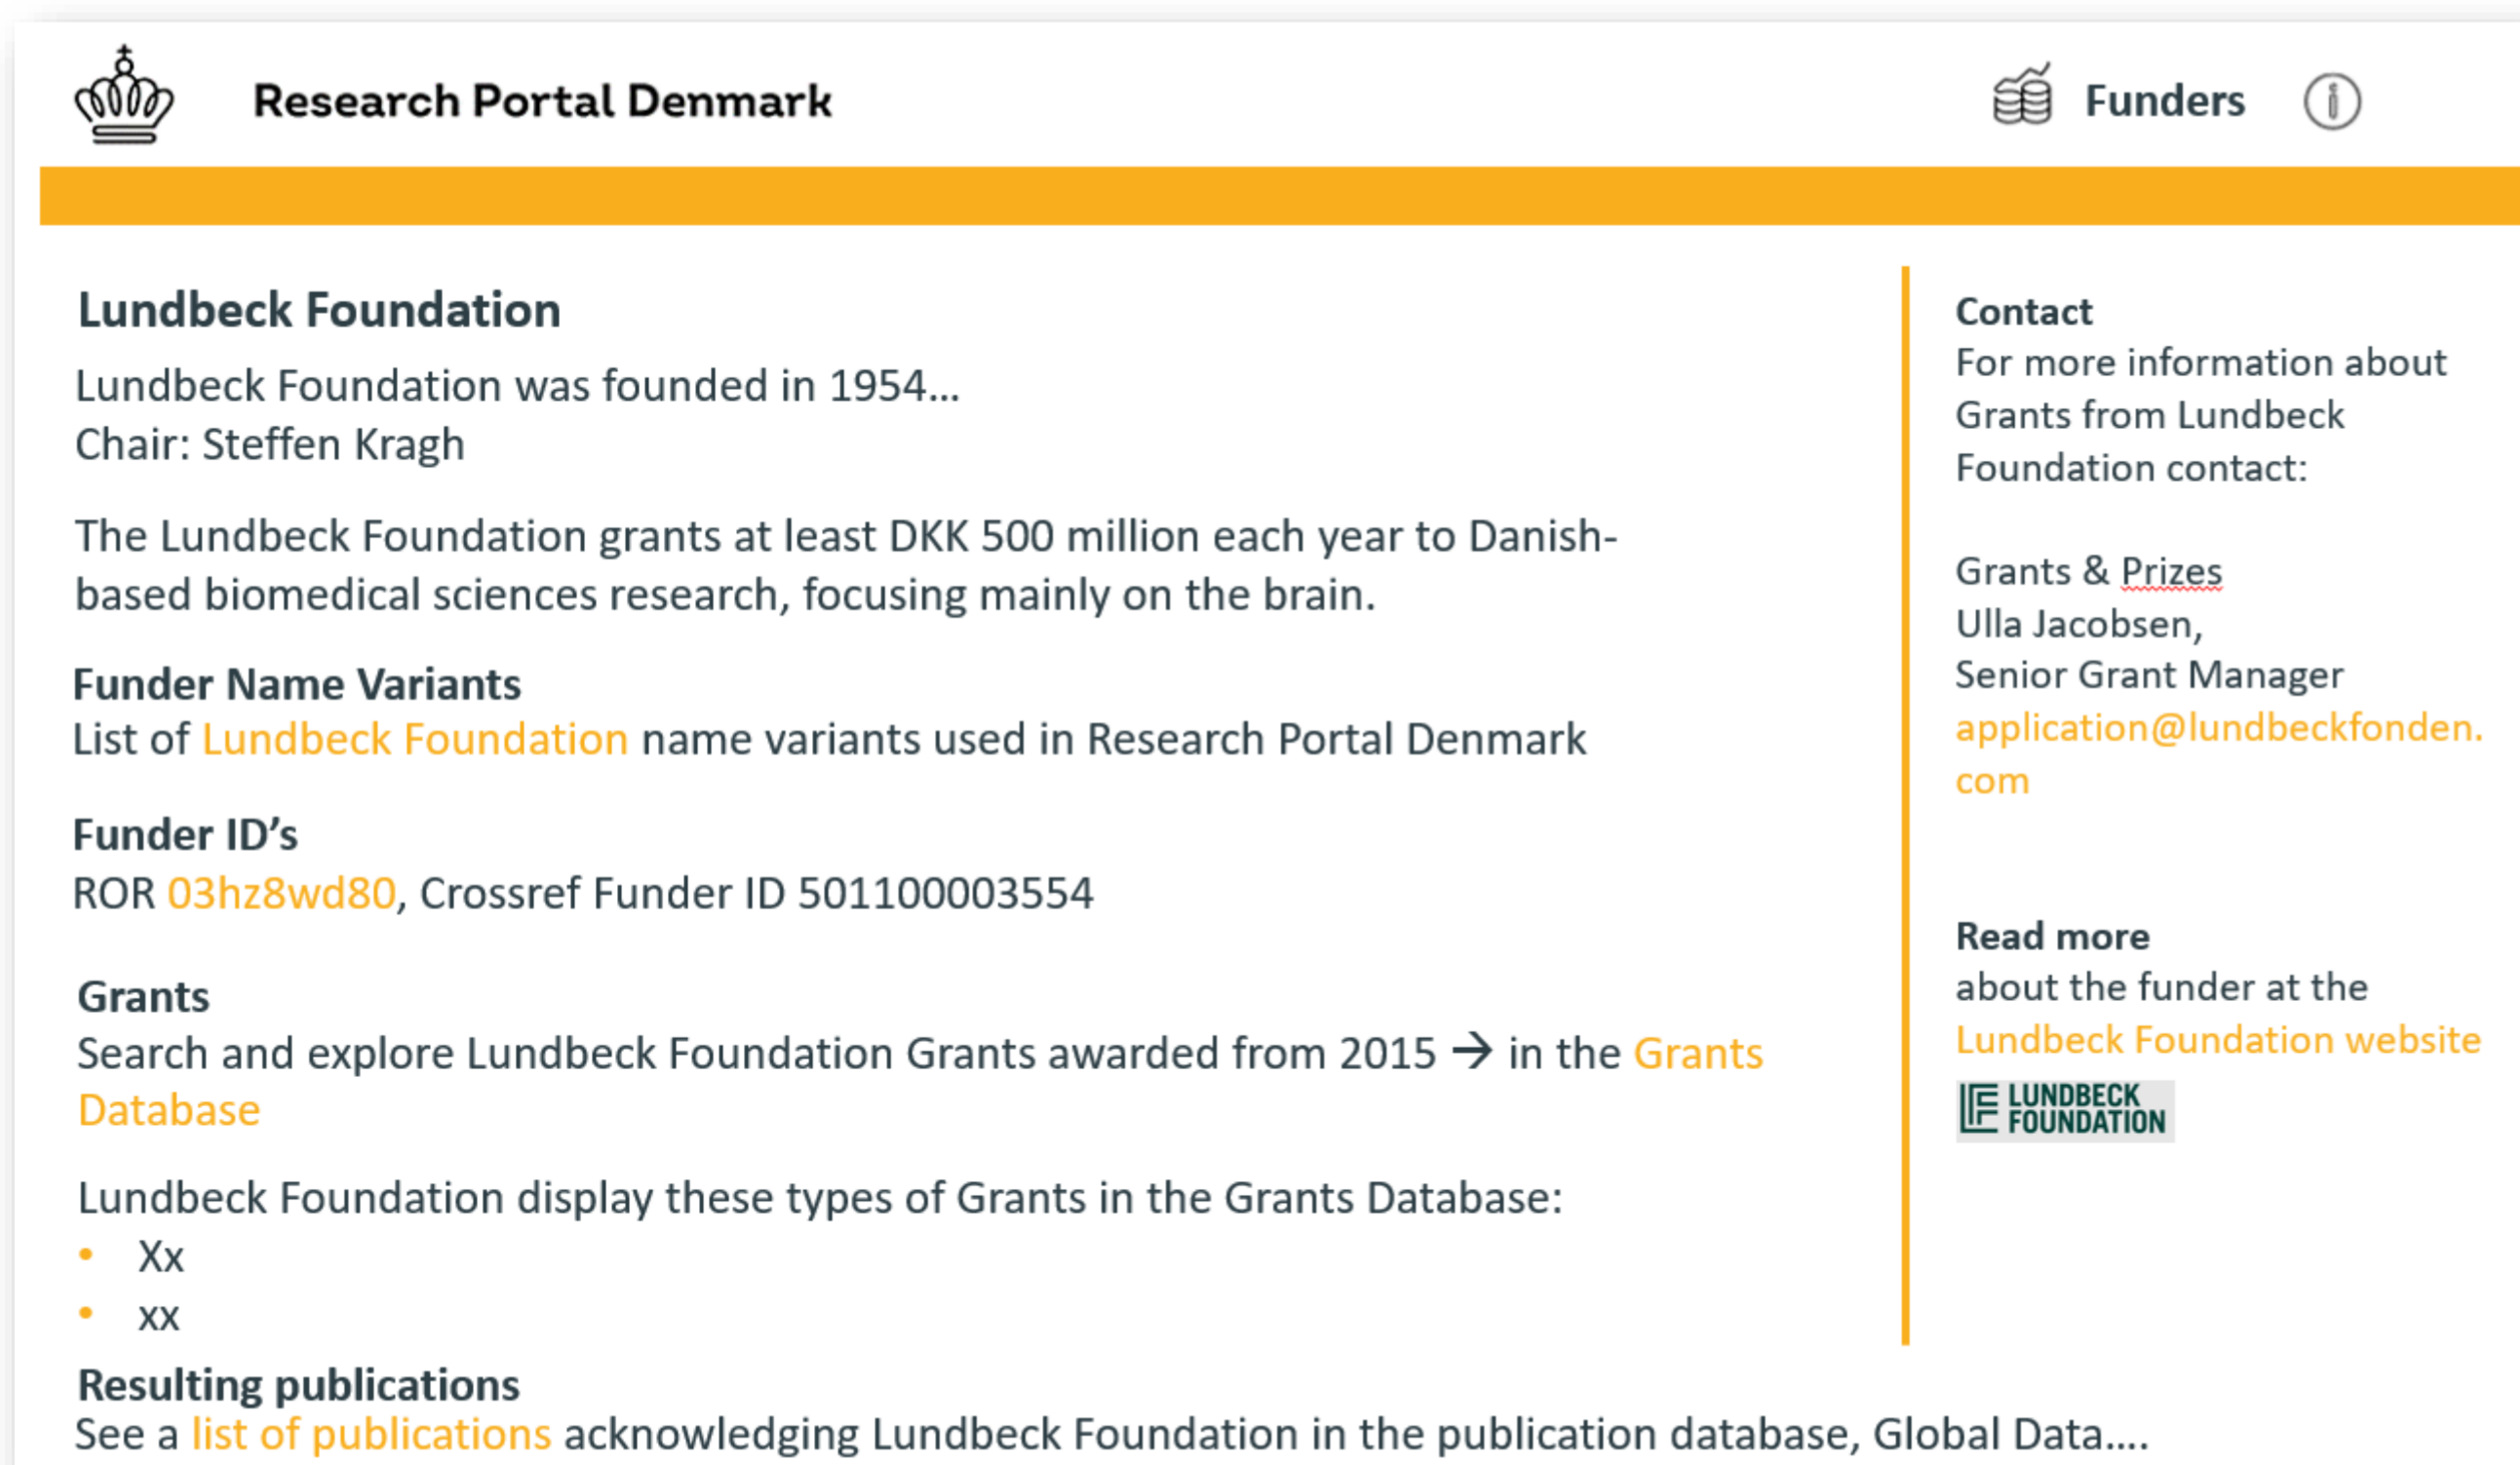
Research Portal Denmark

Funders

Lundbeck Foundation

Lundbeck Foundation was founded in 1954…
Chair: Steffen Kragh

The Lundbeck Foundation grants at least DKK 500 million each year to Danish-based biomedical sciences research, focusing mainly on the brain.

Funder Name Variants
List of Lundbeck Foundation name variants used in Research Portal Denmark

Funder ID's
ROR 03hz8wd80, Crossref Funder ID 501100003554

Grants
Search and explore Lundbeck Foundation Grants awarded from 2015 → in the Grants Database

Lundbeck Foundation display these types of Grants in the Grants Database:
• Xx
• xx

Resulting publications
See a list of publications acknowledging Lundbeck Foundation in the publication database, Global Data….

Contact
For more information about Grants from Lundbeck Foundation contact:

Grants & Prizes
Ulla Jacobsen,
Senior Grant Manager
application@lundbeckfonden.com

Read more
about the funder at the
Lundbeck Foundation website

LUNDBECK FOUNDATION